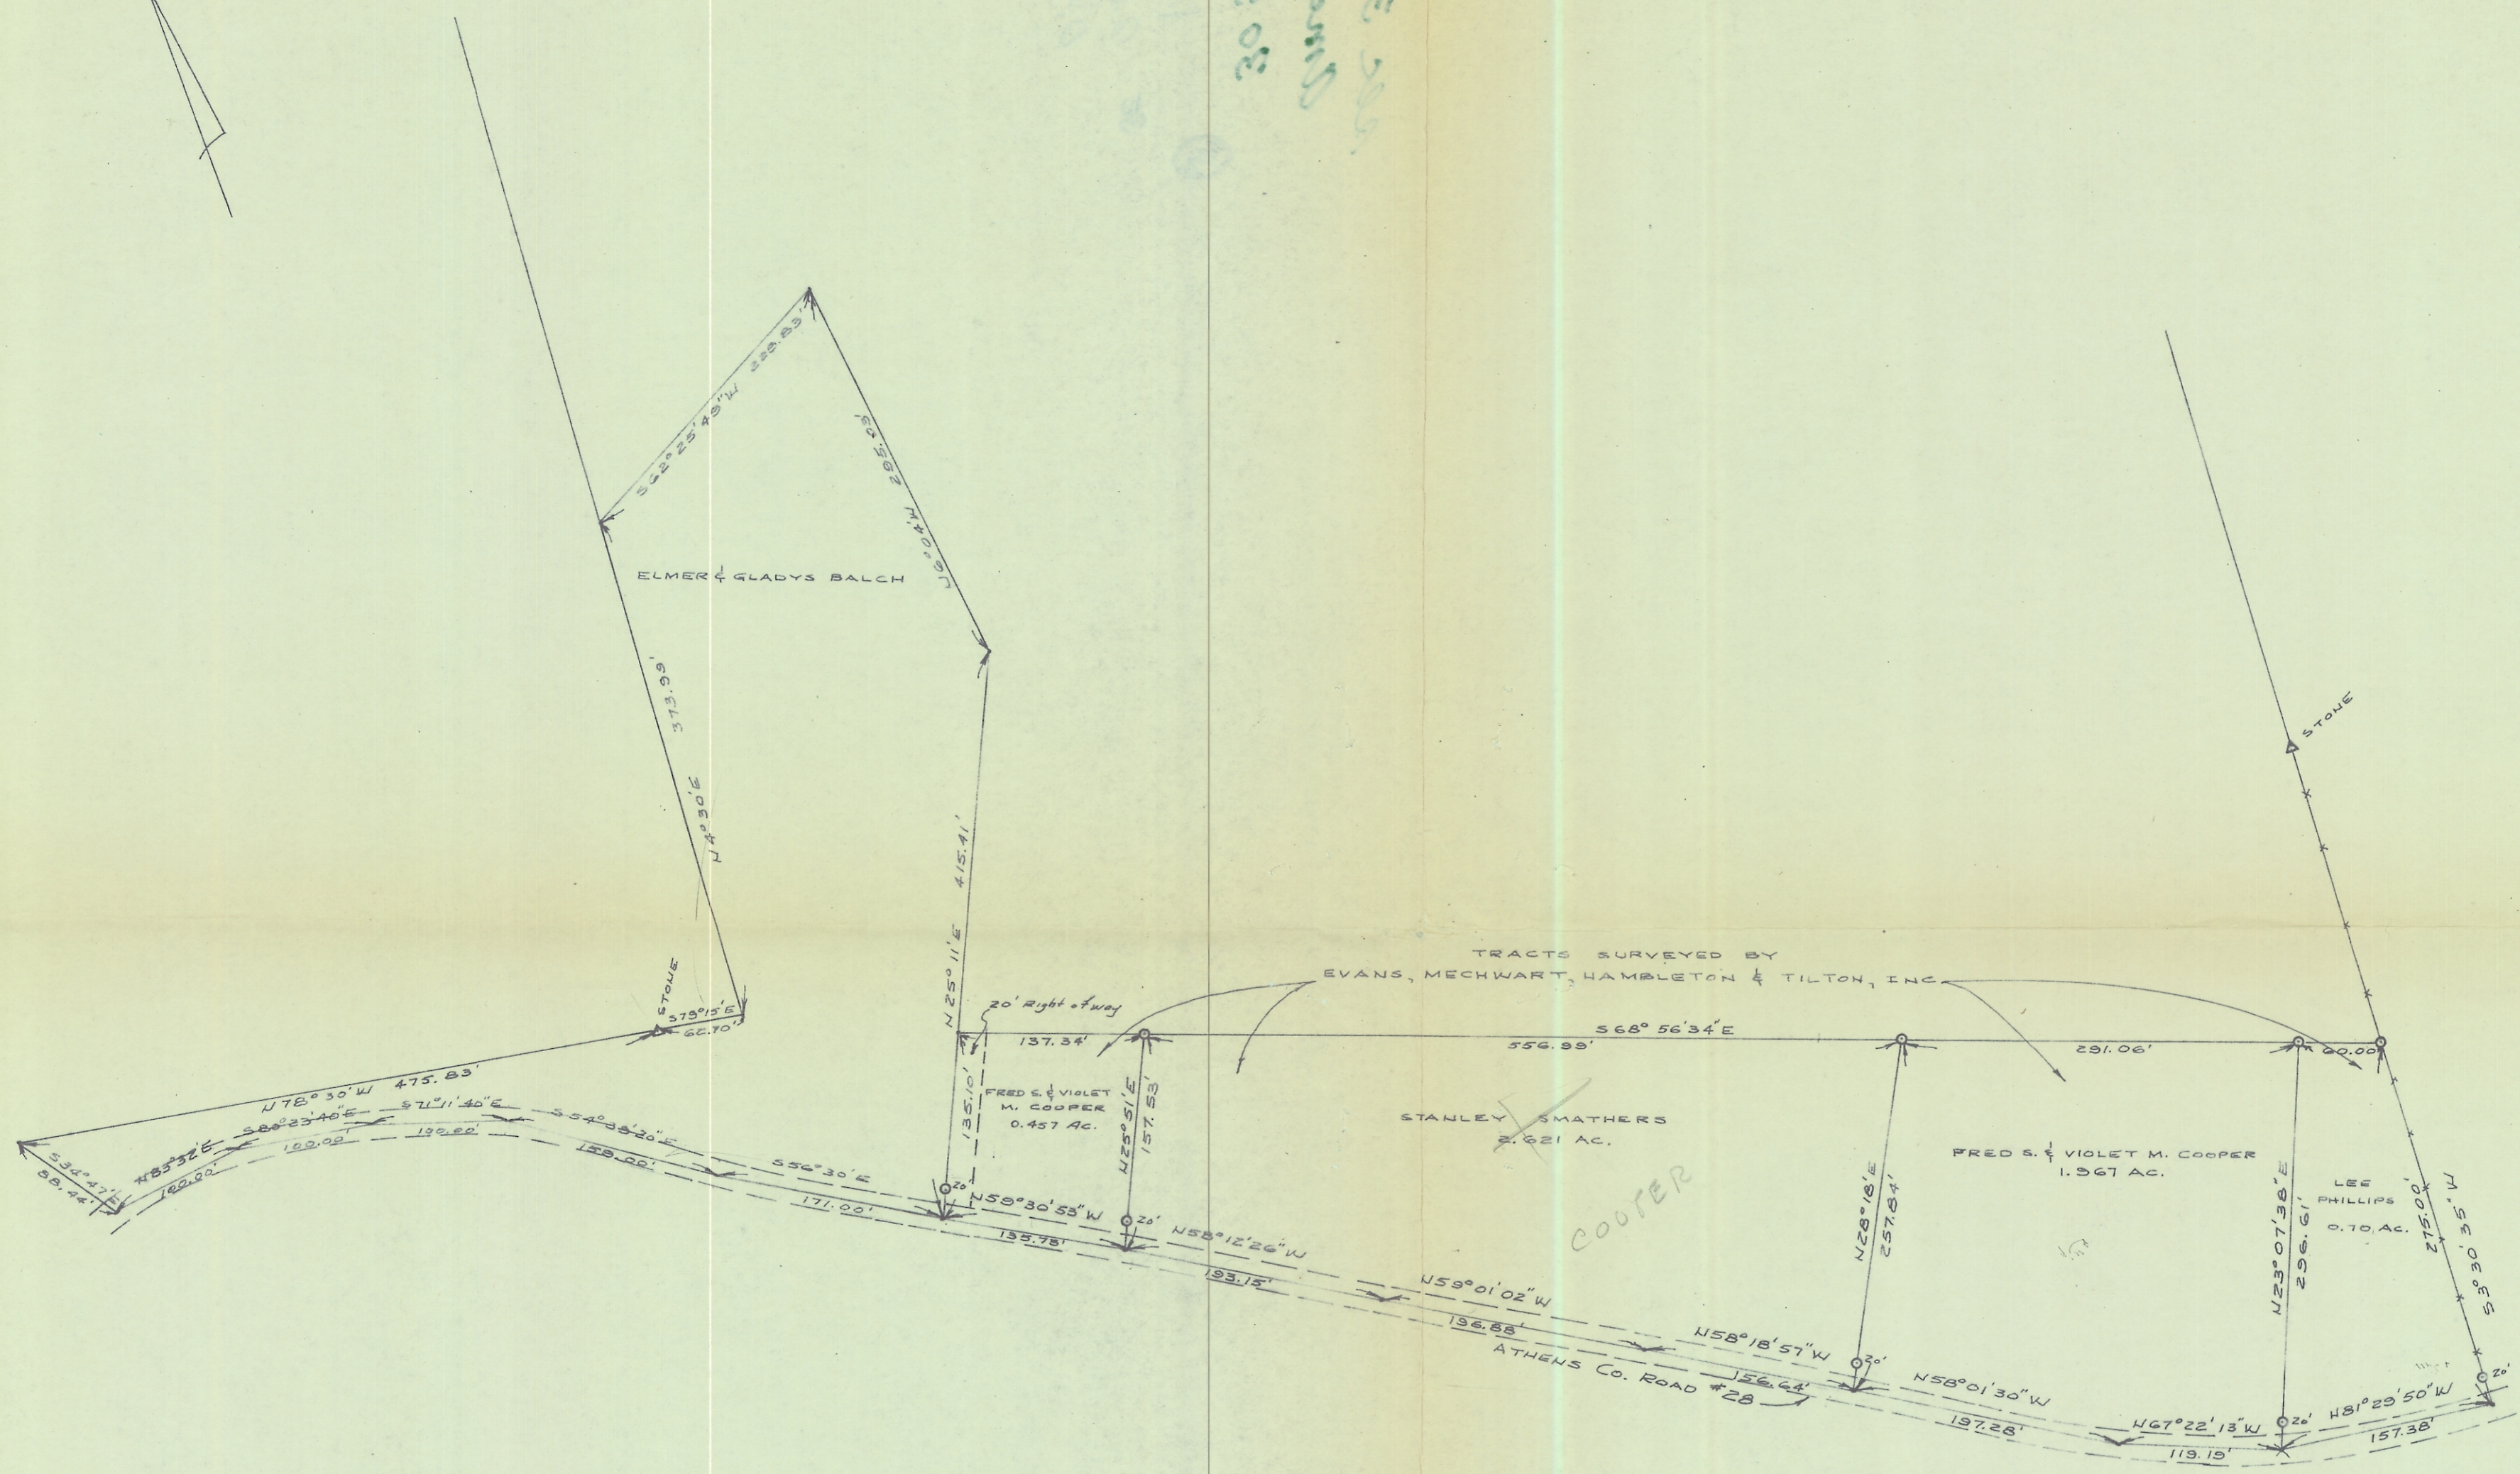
30

S22°25'49"W 228.89'

N6°04'W 285.23'

ELMER & GLADYS BALCH

373.99'

N4°30'E

415.41'

N25°11'E

STONE

S79°15'E

66.70'

N78°30'W 475.83'

20' Right of way

137.34'

S68°56'34"E

556.99'

291.06'

100.00'

TRACTS SURVEYED BY
EVANS, MECHWART, HAMBLETON & TILTON, INC.

STONE

FRED S. & VIOLET M. COOPER 0.457 Ac.

135.10'

N25°51'E 157.53'

STANLEY SMATHERS 2.621 Ac.

COOPER

FRED S. & VIOLET M. COOPER 1.967 Ac.

N28°18'E 257.84'

N23°07'38"E 296.61'

LEE PHILLIPS 0.70 Ac.

275.00'

S3°30'35"W

S34°47'E 88.44'

N83°32'E

160.00'

S80°23'40"E

100.00'

S71°11'40"E

100.00'

S54°38'20"E

159.00'

S56°30'E

171.00'

N59°30'53"W

135.75'

N58°12'26"W

193.15'

N59°01'02"W

196.88'

N58°18'57"W

156.64'

N58°01'30"W

197.28'

N67°22'13"W

119.19'

N81°29'50"W

157.38'

20'

20'

20'

20'

20'

ATHENS CO. ROAD #28